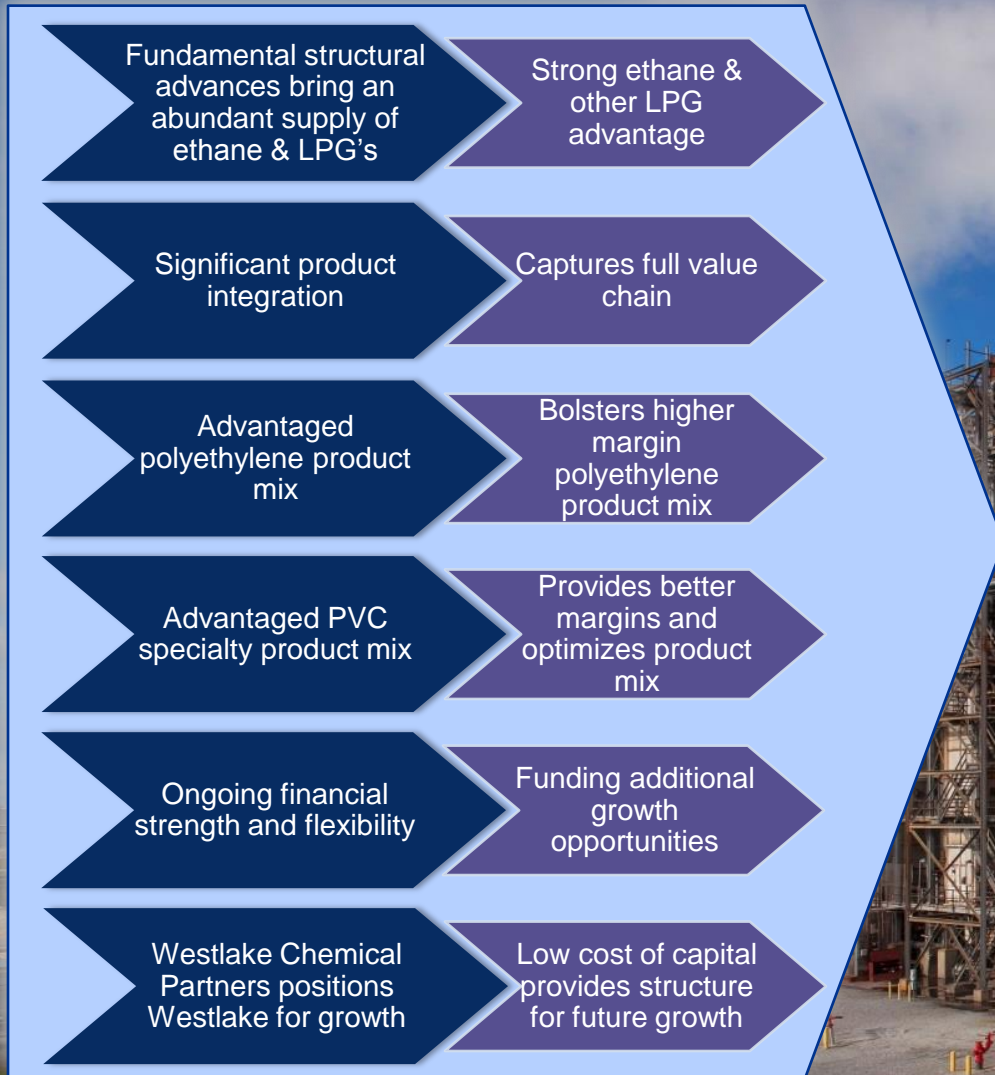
Fundamental structural advances bring an abundant supply of ethane & LPG's

Strong ethane & other LPG advantage

Significant product integration

Captures full value chain

Advantaged polyethylene product mix

Bolsters higher margin polyethylene product mix

Advantaged PVC specialty product mix

Provides better margins and optimizes product mix

Ongoing financial strength and flexibility

Funding additional growth opportunities

Westlake Chemical Partners positions Westlake for growth

Low cost of capital provides structure for future growth